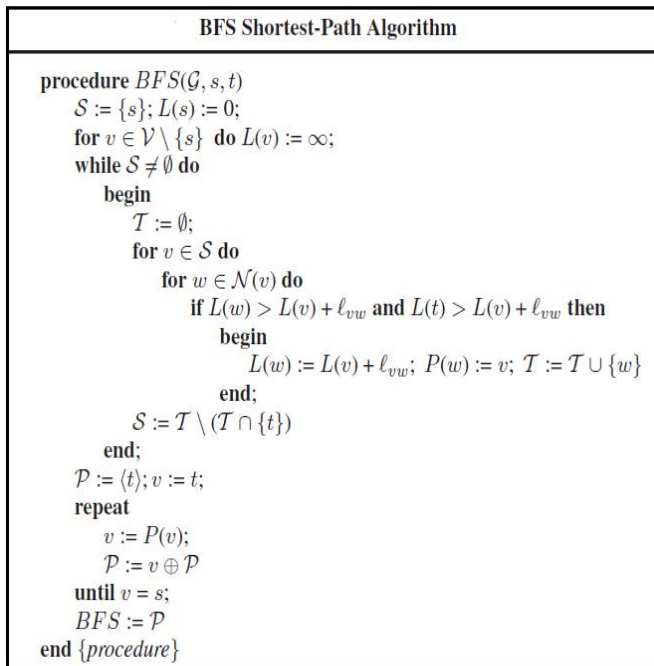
BFS Shortest-Path Algorithm

**procedure** $BFS(\mathcal{G}, s, t)$
$\mathcal{S} := \{s\}; L(s) := 0;$
**for** $v \in \mathcal{V} \setminus \{s\}$ **do** $L(v) := \infty;$
**while** $\mathcal{S} \neq \emptyset$ **do**
**begin**
$\mathcal{T} := \emptyset;$
**for** $v \in \mathcal{S}$ **do**
**for** $w \in \mathcal{N}(v)$ **do**
**if** $L(w) > L(v) + \ell_{vw}$ **and** $L(t) > L(v) + \ell_{vw}$ **then**
**begin**
$L(w) := L(v) + \ell_{vw};\ P(w) := v;\ \mathcal{T} := \mathcal{T} \cup \{w\}$
**end;**
$\mathcal{S} := \mathcal{T} \setminus (\mathcal{T} \cap \{t\})$
**end;**
$\mathcal{P} := \langle t \rangle; v := t;$
**repeat**
$v := P(v);$
$\mathcal{P} := v \oplus \mathcal{P}$
**until** $v = s;$
$BFS := \mathcal{P}$
**end** $\{procedure\}$